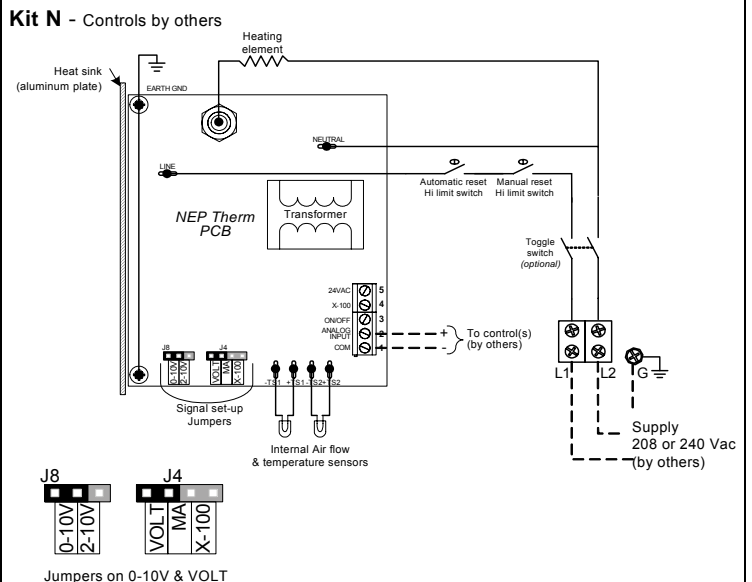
**Kit N** - Controls by others

Heating element

Heat sink (aluminum plate)

EARTH GND

NEUTRAL

LINE

Automatic reset Hi limit switch

Manual reset Hi limit switch

NEP Therm PCB

Transformer

Toggle switch *(optional)*

24VAC 5
X-100 4
ON/OFF 3
ANALOG INPUT 2
COM 1

+
-
To control(s) (by others)

J8 J4
0-10V 2-10V VOLT MA X-100

-TS1 +TS1 -TS2 +TS2

Signal set-up Jumpers

Internal Air flow & temperature sensors

L1 L2 G

Supply 208 or 240 Vac (by others)

J8
0-10V
2-10V

J4
VOLT
MA
X-100

Jumpers on 0-10V & VOLT